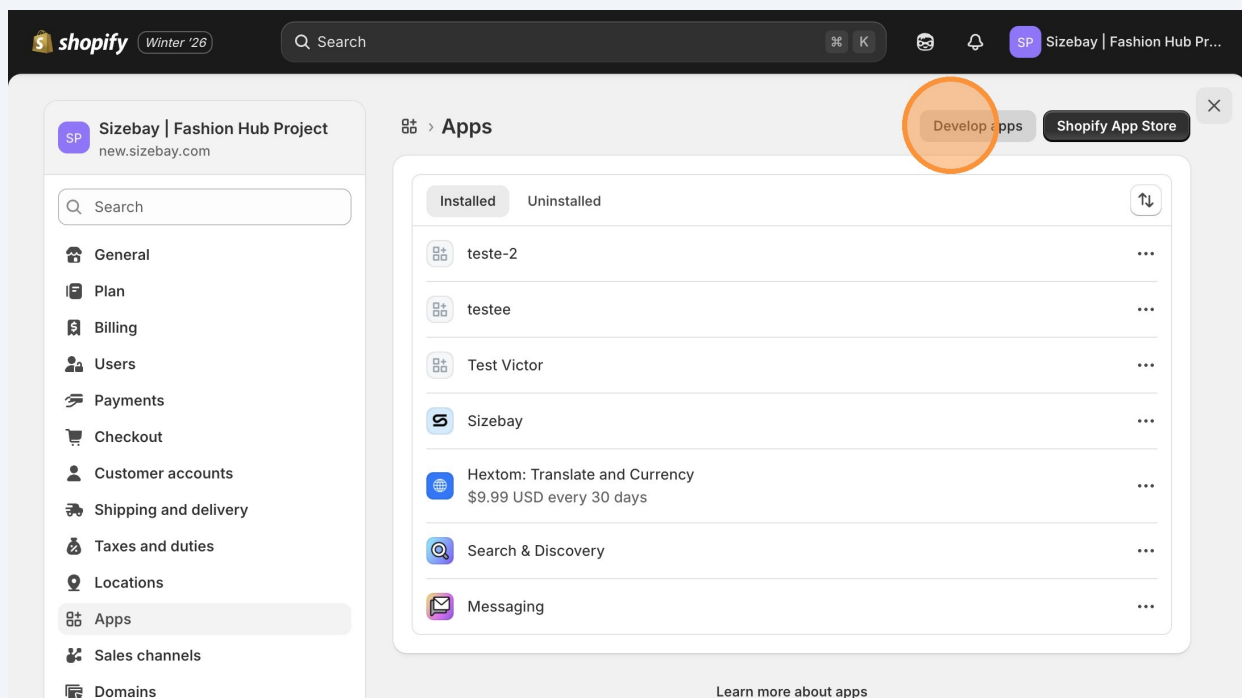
shopify Winter '26

Search ⌘ K

SP Sizebay | Fashion Hub Pr...

SP Sizebay | Fashion Hub Project
new.sizebay.com

Search

General
Plan
Billing
Users
Payments
Checkout
Customer accounts
Shipping and delivery
Taxes and duties
Locations
Apps
Sales channels
Domains

Apps

Develop apps
Shopify App Store

Installed
Uninstalled

teste-2
testee
Test Victor
Sizebay
Hextom: Translate and Currency
$9.99 USD every 30 days
Search & Discovery
Messaging

Learn more about apps